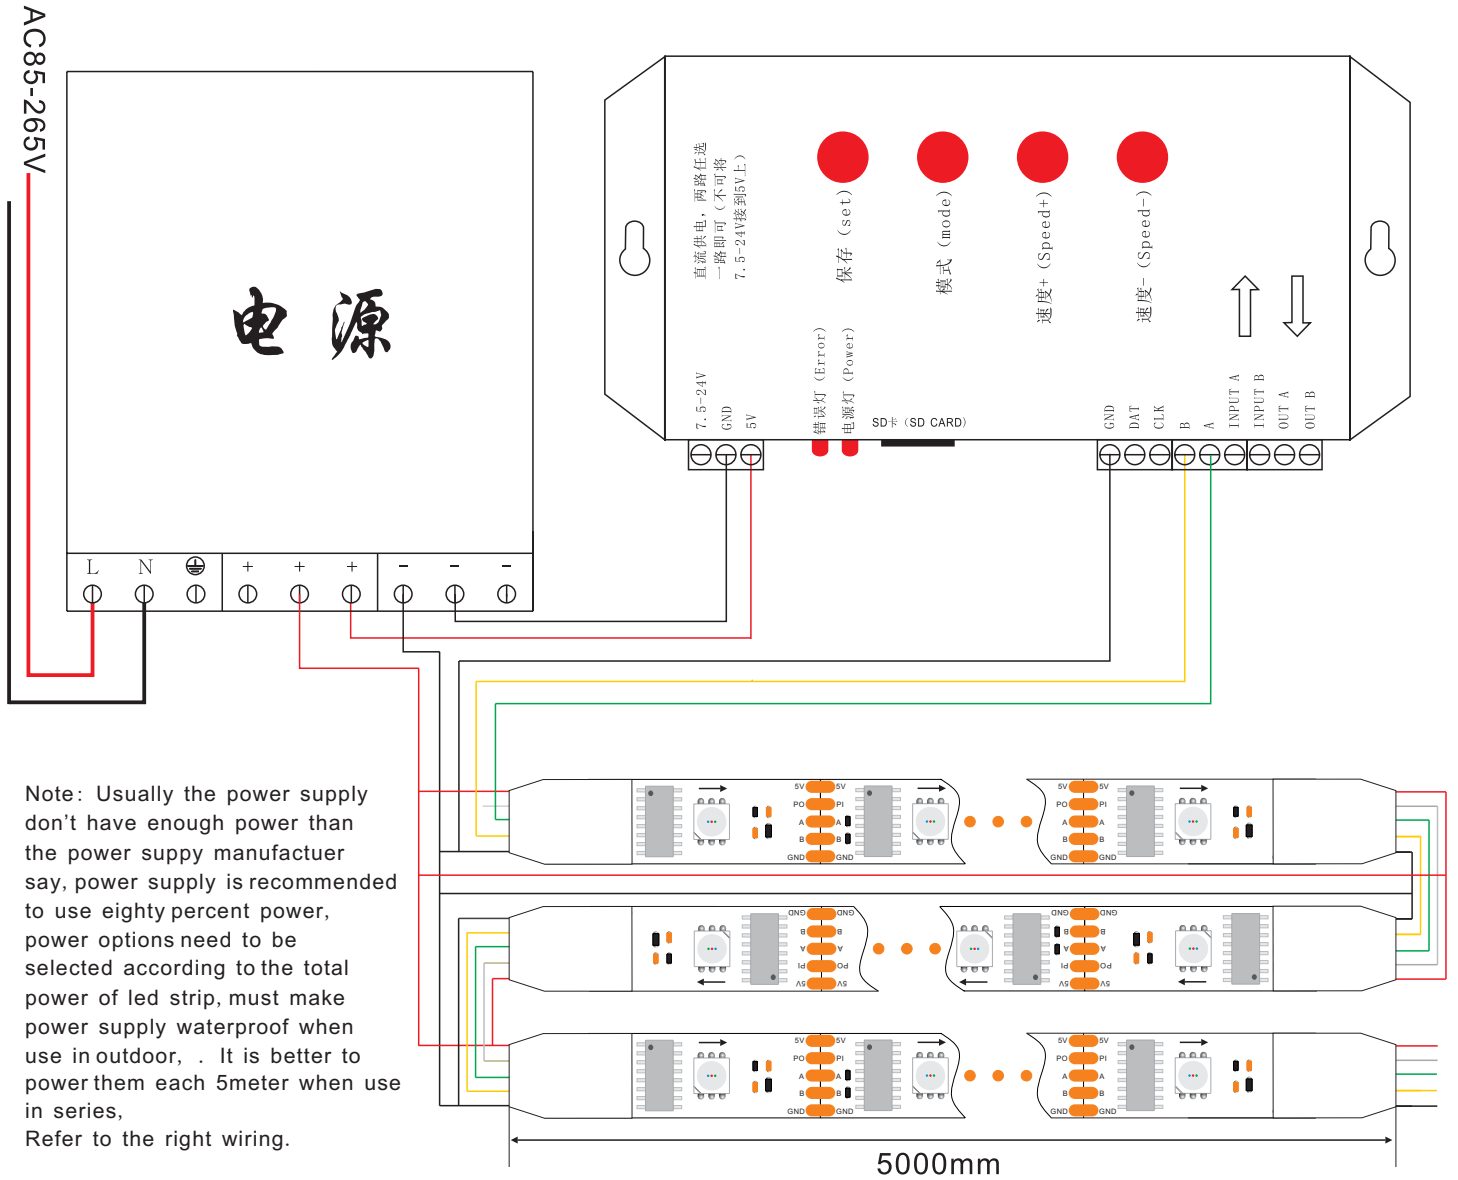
AC85-265V

电 源

L N + + + − − −

直流供电，两路任选
一路即可（不可将
7.5-24V接到5V上）

保存（set）
模式（mode）
速度+（Speed+）
速度-（Speed-）

7.5-24V
GND
5V
错误灯（Error）
电源灯（Power）
SD卡（SD CARD）
GND
DAT
CLK
B
A
INPUT A
INPUT B
OUT A
OUT B

5V 5V
PO PI
A A
B B
GND GND

Note: Usually the power supply don't have enough power than the power suppy manufactuer say, power supply is recommended to use eighty percent power, power options need to be selected according to the total power of led strip, must make power supply waterproof when use in outdoor, . It is better to power them each 5meter when use in series,
Refer to the right wiring.

5000mm